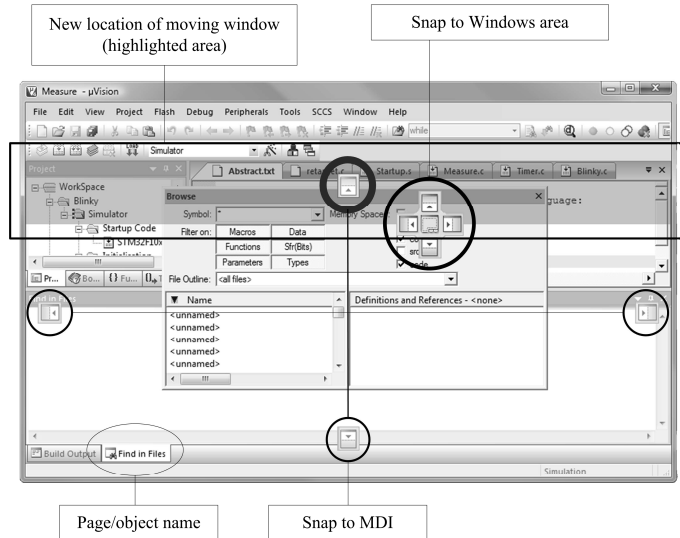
New location of moving window (highlighted area)

Snap to Windows area

Measure - µVision

File Edit View Project Flash Debug Peripherals Tools SCCS Window Help

while

Simulator

Project

Abstract.txt

retarget.c

Startup.s

Measure.c

Timer.c

Blinky.c

WorkSpace

Blinky

Simulator

Startup Code

STM32F10x

Initialization

Browse

Symbol: *

Memory Space:

Filter on:

| Macros | Data |
|---|---|
| Functions | Sfr(Bits) |
| Parameters | Types |

File Outline: <all files>

▼ Name

<unnamed>
<unnamed>
<unnamed>
<unnamed>
<unnamed>

Definitions and References - <none>

guage:

Pr...

Bo...

{} Fu...

Find in Files

Build Output

Find in Files

Simulation

Page/object name

Snap to MDI